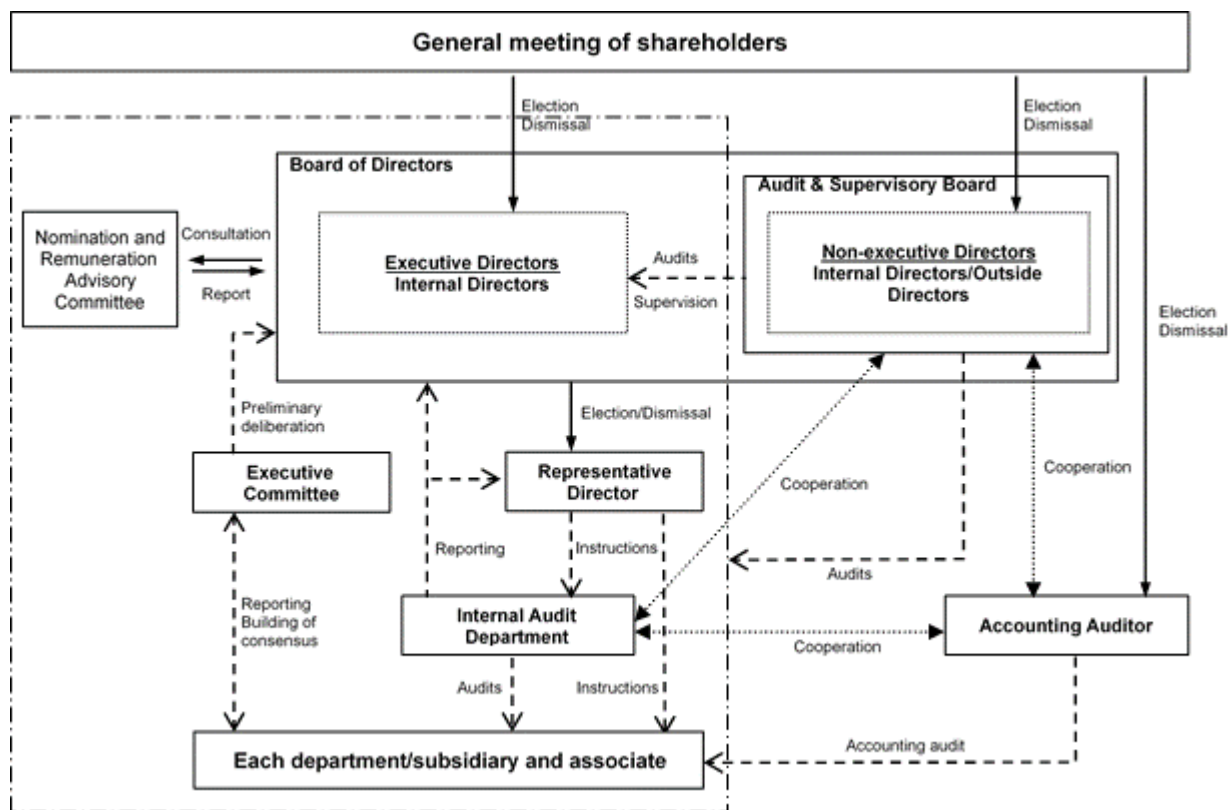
General meeting of shareholders

Election
Dismissal

Election
Dismissal

Board of Directors

Audit & Supervisory Board

Nomination and Remuneration Advisory Committee

Consultation

Report

Executive Directors
Internal Directors

Audits

Supervision

Non-executive Directors
Internal Directors/Outside Directors

Election
Dismissal

Preliminary deliberation

Election/Dismissal

Executive Committee

Representative Director

Cooperation

Cooperation

Reporting

Instructions

Audits

Reporting
Building of consensus

Internal Audit Department

Cooperation

Accounting Auditor

Audits

Instructions

Accounting audit

Each department/subsidiary and associate